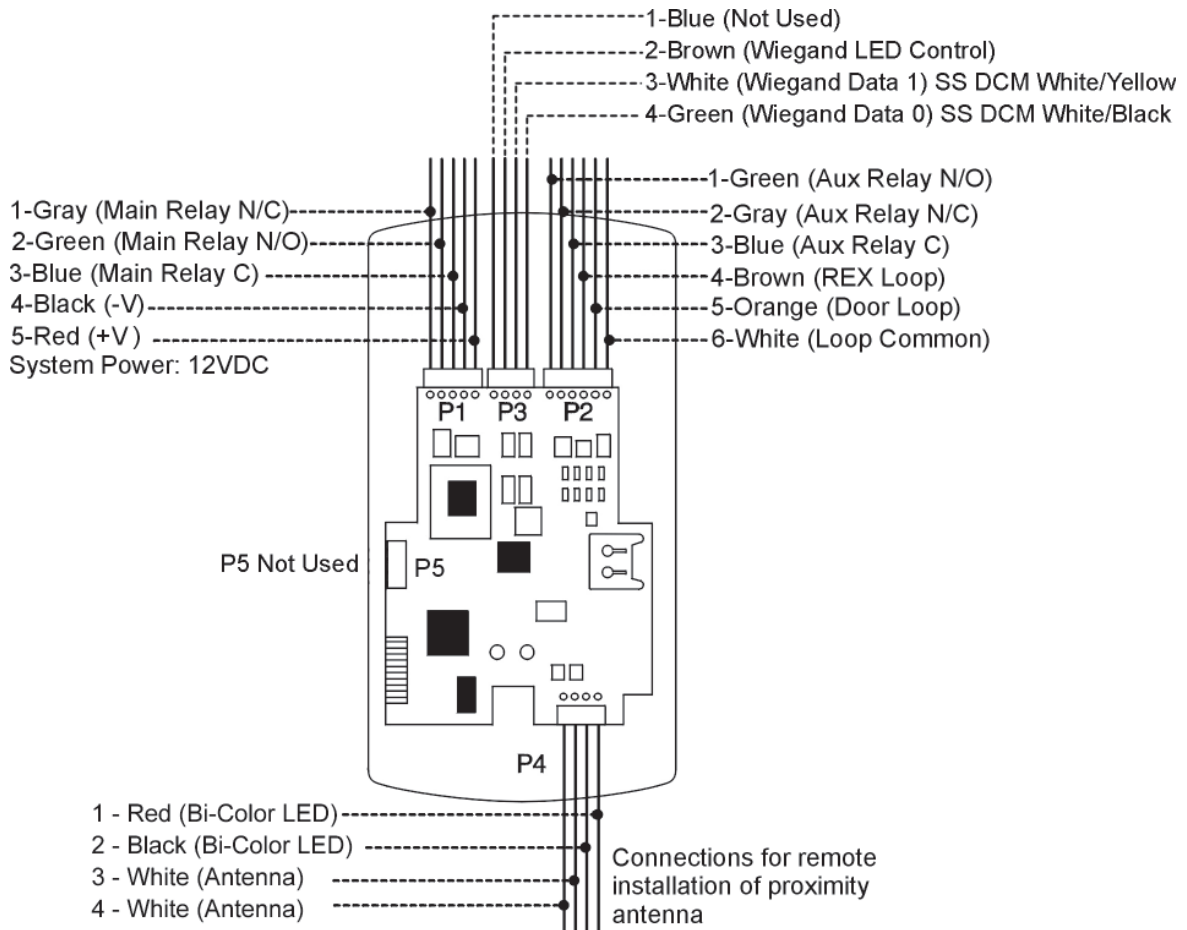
1-Blue (Not Used)
2-Brown (Wiegand LED Control)
3-White (Wiegand Data 1) SS DCM White/Yellow
4-Green (Wiegand Data 0) SS DCM White/Black

1-Gray (Main Relay N/C)
2-Green (Main Relay N/O)
3-Blue (Main Relay C)
4-Black (-V)
5-Red (+V)
System Power: 12VDC

1-Green (Aux Relay N/O)
2-Gray (Aux Relay N/C)
3-Blue (Aux Relay C)
4-Brown (REX Loop)
5-Orange (Door Loop)
6-White (Loop Common)

P1 P3 P2

P5 Not Used
P5

P4

1 - Red (Bi-Color LED)
2 - Black (Bi-Color LED)
3 - White (Antenna)
4 - White (Antenna)

Connections for remote installation of proximity antenna